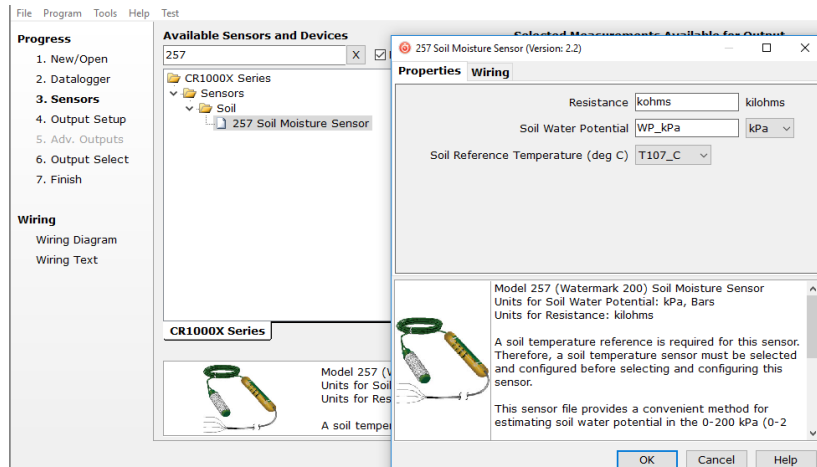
File Program Tools Help Test

Progress
1. New/Open
2. Datalogger
3. Sensors
4. Output Setup
5. Adv. Outputs
6. Output Select
7. Finish

Wiring
Wiring Diagram
Wiring Text

Available Sensors and Devices
257 X

CR1000X Series
Sensors
Soil
257 Soil Moisture Sensor

CR1000X Series

Model 257 (W
Units for Soil
Units for Res

A soil temper

Selected Measurements Available for Output

257 Soil Moisture Sensor (Version: 2.2)

Properties Wiring

Resistance kohms kilohms
Soil Water Potential WP_kPa kPa
Soil Reference Temperature (deg C) T107_C

Model 257 (Watermark 200) Soil Moisture Sensor
Units for Soil Water Potential: kPa, Bars
Units for Resistance: kilohms

A soil temperature reference is required for this sensor. Therefore, a soil temperature sensor must be selected and configured before selecting and configuring this sensor.

This sensor file provides a convenient method for estimating soil water potential in the 0-200 kPa (0-2

OK Cancel Help